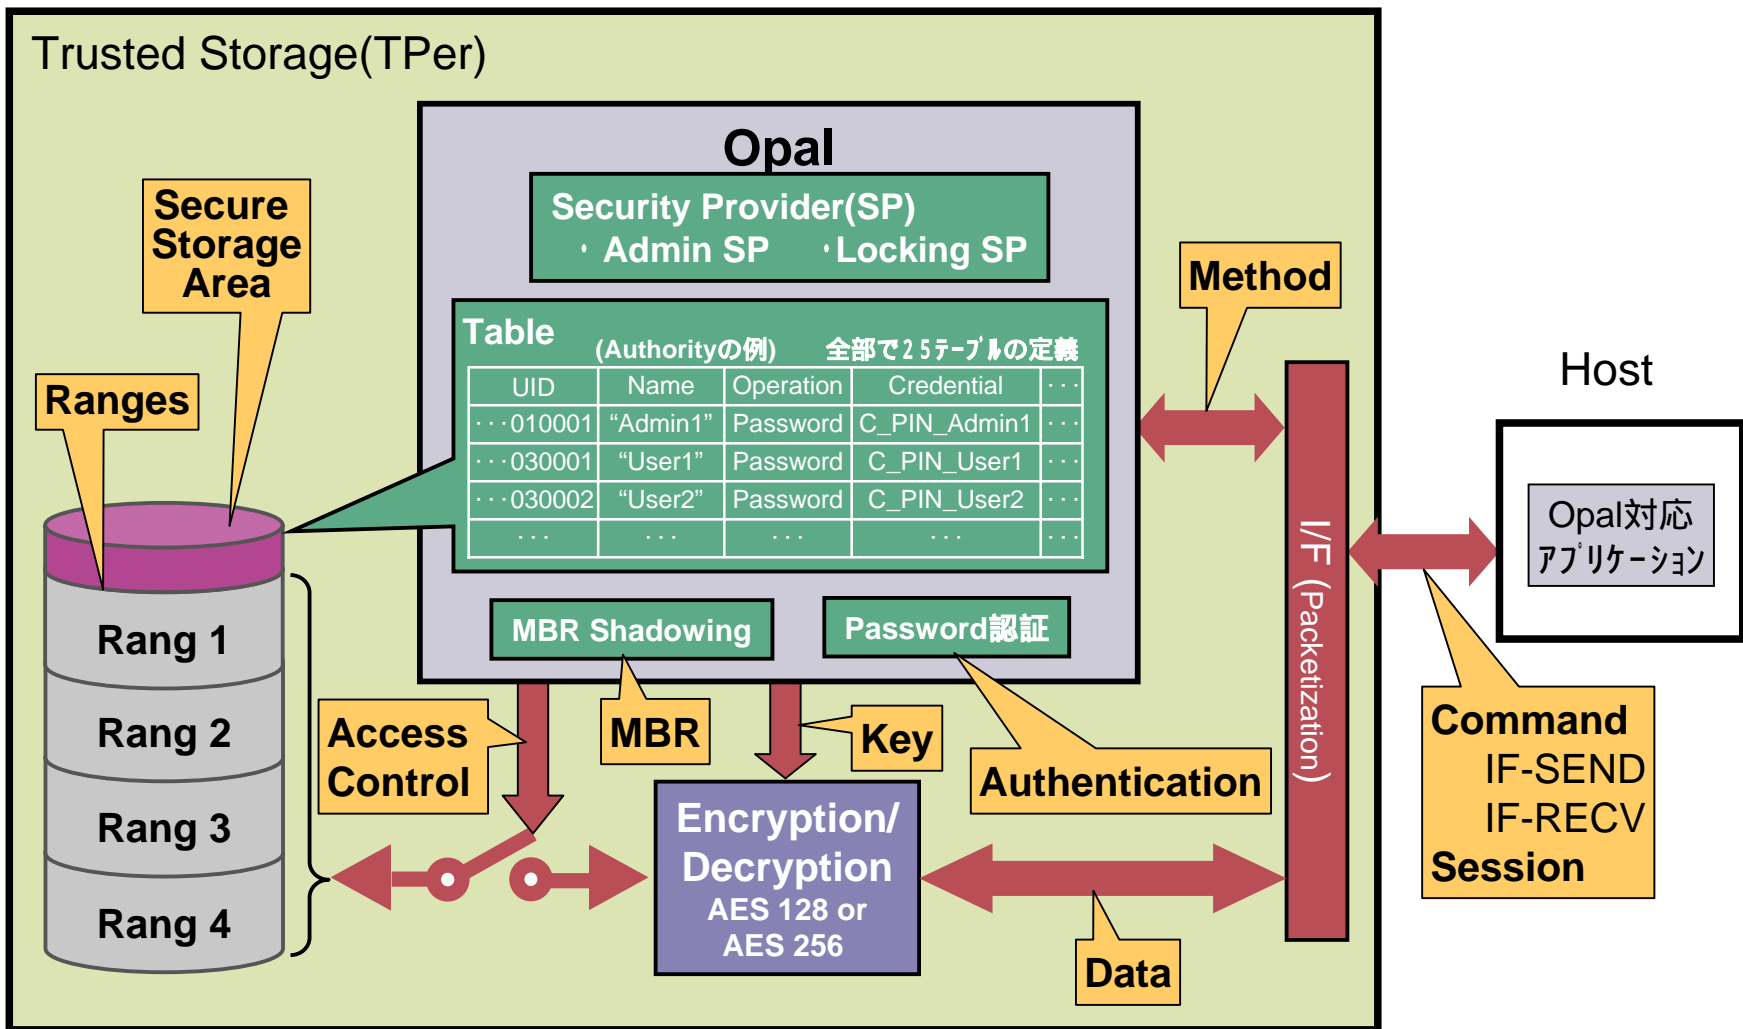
Trusted Storage(TPer)

Opal

Security Provider(SP)
・Admin SP ・Locking SP

Table (Authorityの例) 全部で25テーブルの定義

| UID | Name | Operation | Credential | ・・・ |
|---|---|---|---|---|
| ・・・010001 | “Admin1” | Password | C_PIN_Admin1 | ・・・ |
| ・・・030001 | “User1” | Password | C_PIN_User1 | ・・・ |
| ・・・030002 | “User2” | Password | C_PIN_User2 | ・・・ |
| ・・・ | ・・・ | ・・・ | ・・・ | ・・・ |

MBR Shadowing

Password認証

Secure Storage Area

Ranges

Rang 1

Rang 2

Rang 3

Rang 4

Method

Host

Opal対応 アプリケーション

I/F (Packetization)

Access Control

MBR

Key

Authentication

Encryption/ Decryption
AES 128 or AES 256

Data

Command
IF-SEND
IF-RECV
Session